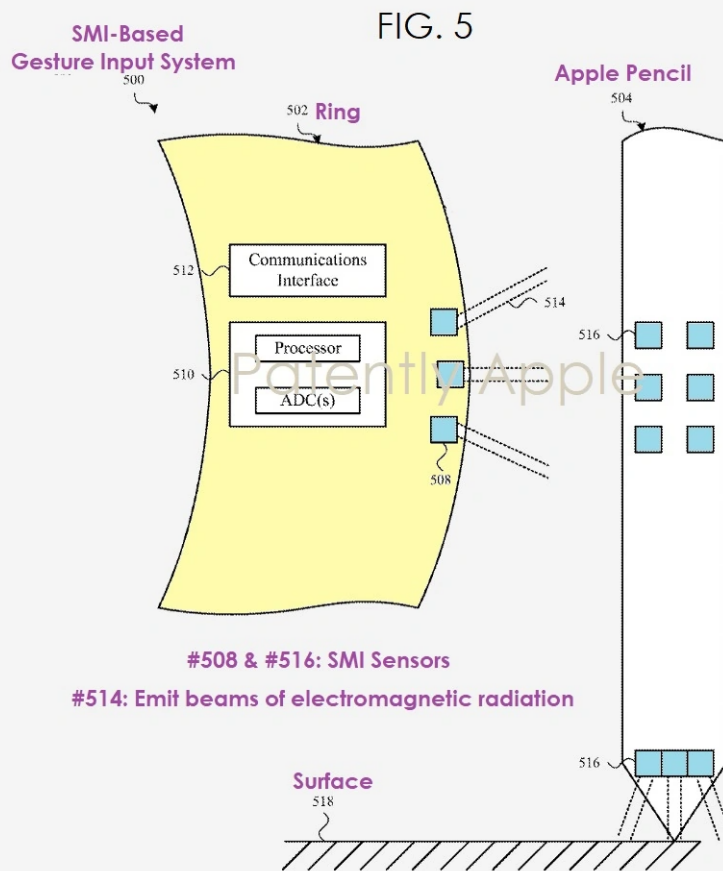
FIG. 5

SMI-Based Gesture Input System
500

502 Ring

Apple Pencil
504

512 Communications Interface

514

516

Processor

510

ADC(s)

Patently Apple

508

#508 & #516: SMI Sensors

#514: Emit beams of electromagnetic radiation

516

Surface
518